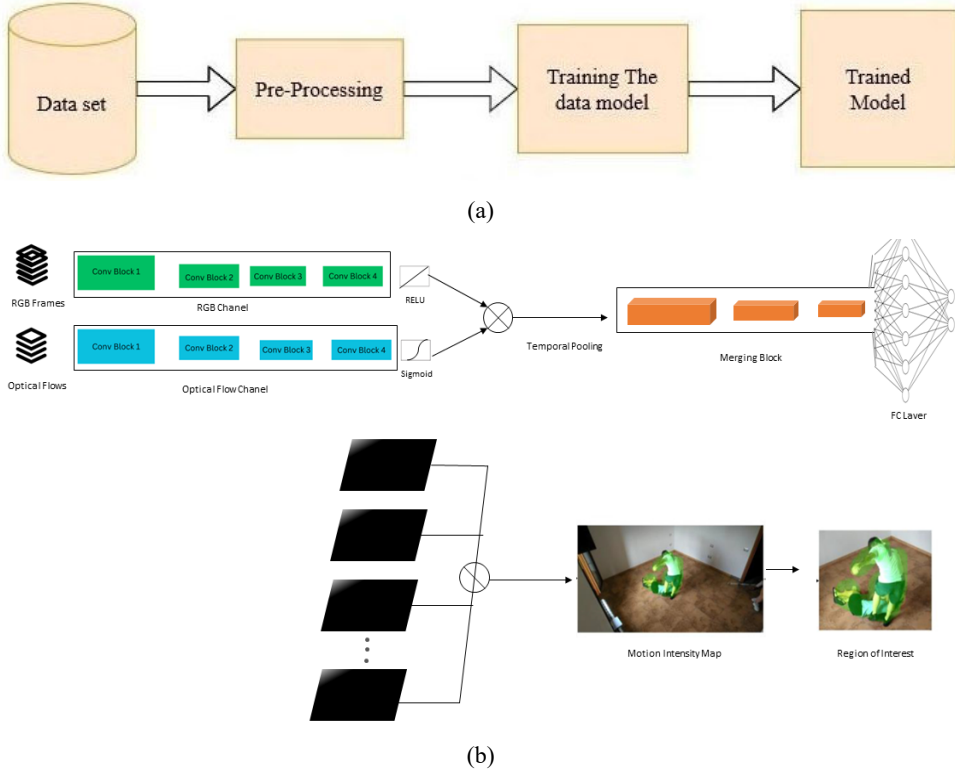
Data set

Pre-Processing

Training The data model

Trained Model

(a)

RGB Frames

Conv Block 1

Conv Block 2

Conv Block 3

Conv Block 4

RGB Chanel

RELU

Optical Flows

Conv Block 1

Conv Block 2

Conv Block 3

Conv Block 4

Optical Flow Chanel

Sigmoid

Temporal Pooling

Merging Block

FC Layer

Motion Intensity Map

Region of Interest

(b)